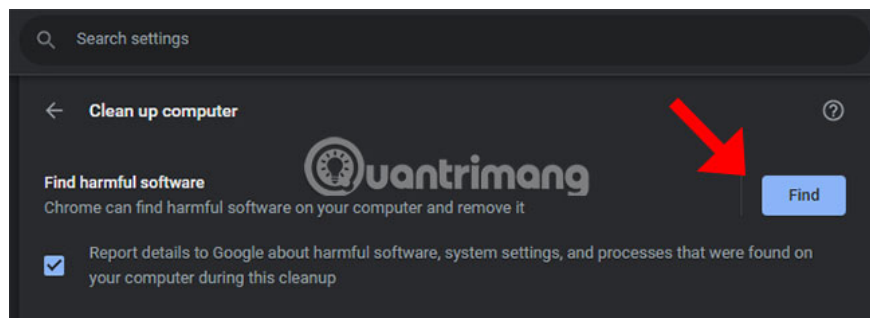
Search settings

Clean up computer

Find harmful software

Chrome can find harmful software on your computer and remove it

Find

Quantrimang

Report details to Google about harmful software, system settings, and processes that were found on your computer during this cleanup